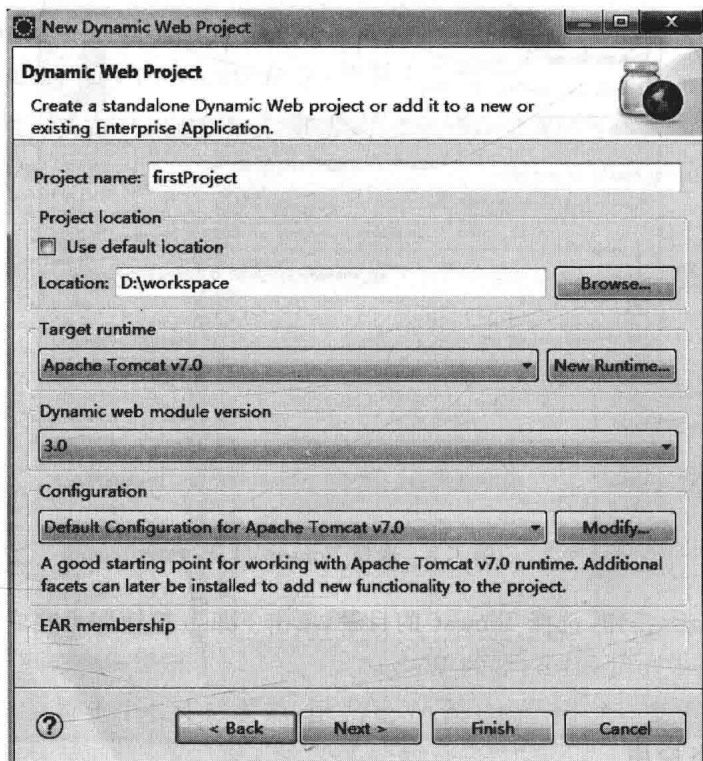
New Dynamic Web Project

Dynamic Web Project

Create a standalone Dynamic Web project or add it to a new or existing Enterprise Application.

Project name: firstProject

Project location

Use default location

Location: D:\workspace

Browse...

Target runtime

Apache Tomcat v7.0

New Runtime...

Dynamic web module version

3.0

Configuration

Default Configuration for Apache Tomcat v7.0

Modify...

A good starting point for working with Apache Tomcat v7.0 runtime. Additional facets can later be installed to add new functionality to the project.

EAR membership

?

< Back

Next >

Finish

Cancel